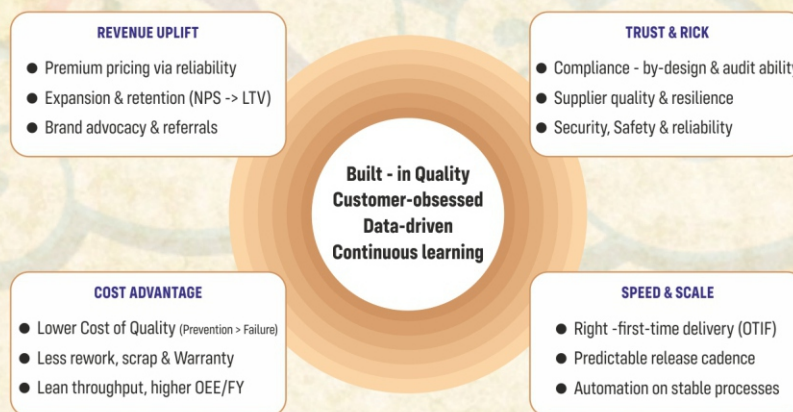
REVENUE UPLIFT

● Premium pricing via reliability
● Expansion & retention (NPS -> LTV)
● Brand advocacy & referrals

TRUST & RICK

● Compliance - by-design & audit ability
● Supplier quality & resilience
● Security, Safety & reliability

Built - in Quality
Customer-obsessed
Data-driven
Continuous learning

COST ADVANTAGE

● Lower Cost of Quality (Prevention > Failure)
● Less rework, scrap & Warranty
● Lean throughput, higher OEE/FY

SPEED & SCALE

● Right -first-time delivery (OTIF)
● Predictable release cadence
● Automation on stable processes